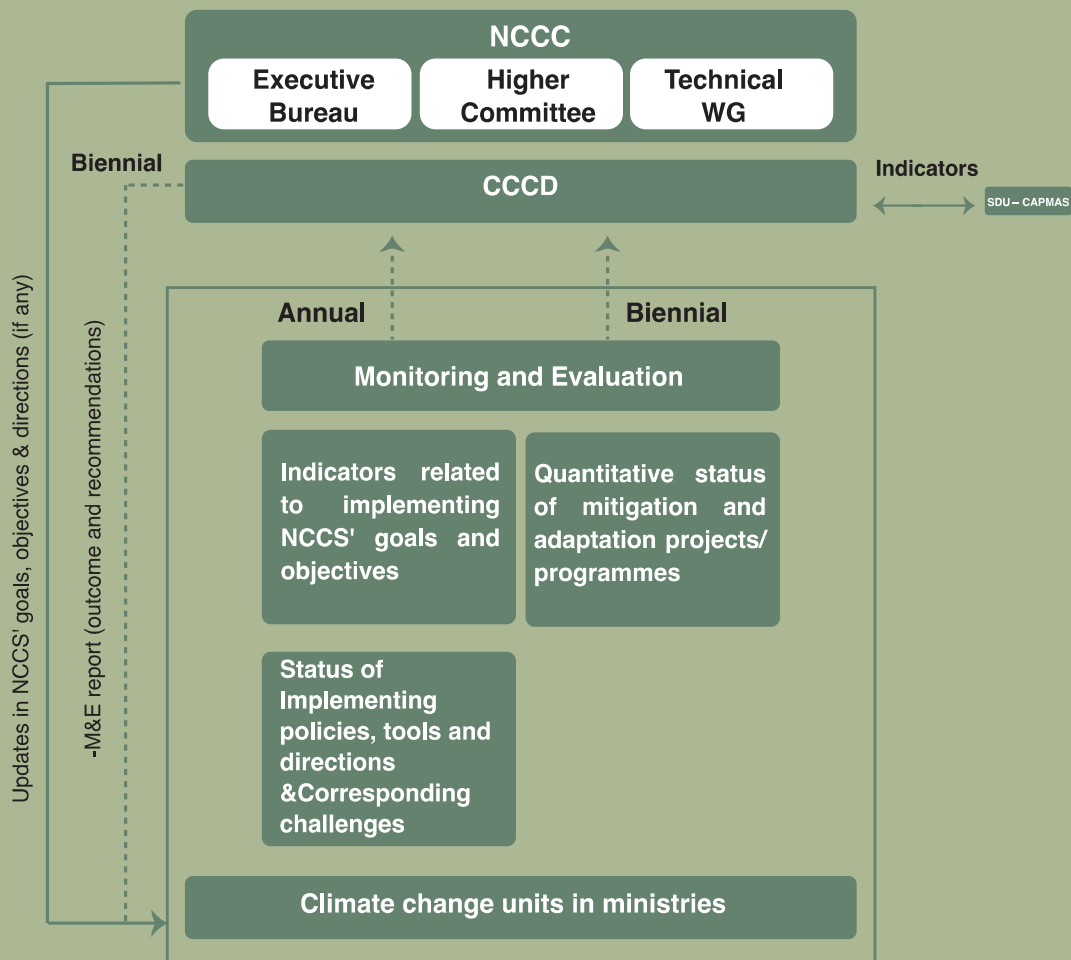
NCCC

Executive Bureau

Higher Committee

Technical WG

Biennial

CCCD

Indicators

SDU – CAPMAS

Updates in NCCS' goals, objectives & directions (if any)

-M&E report (outcome and recommendations)

Annual

Biennial

Monitoring and Evaluation

Indicators related to implementing NCCS' goals and objectives

Quantitative status of mitigation and adaptation projects/ programmes

Status of Implementing policies, tools and directions &Corresponding challenges

Climate change units in ministries